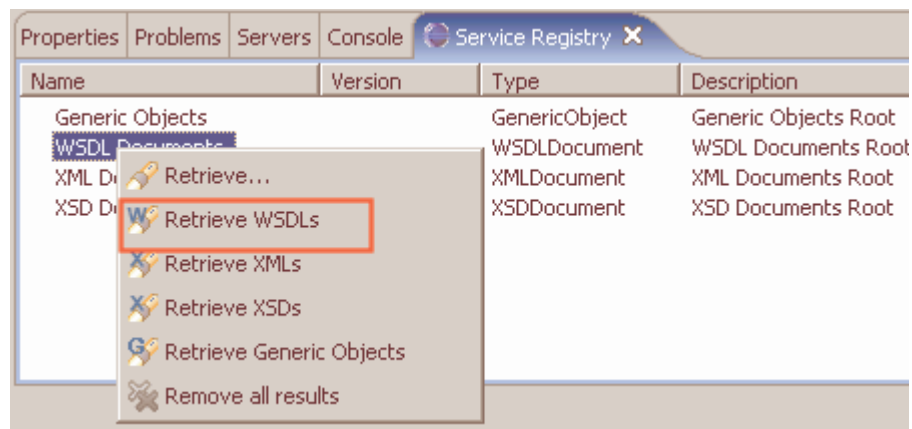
Properties | Problems | Servers | Console | Service Registry

| Name | Version | Type | Description |
|---|---|---|---|
| Generic Objects | | GenericObject | Generic Objects Root |
| WSDL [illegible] | | WSDLDocument | WSDL Documents Root |
| XML D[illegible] | | XMLDocument | XML Documents Root |
| XSD D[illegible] | | XSDDocument | XSD Documents Root |

Retrieve...
Retrieve WSDLs
Retrieve XMLs
Retrieve XSDs
Retrieve Generic Objects
Remove all results